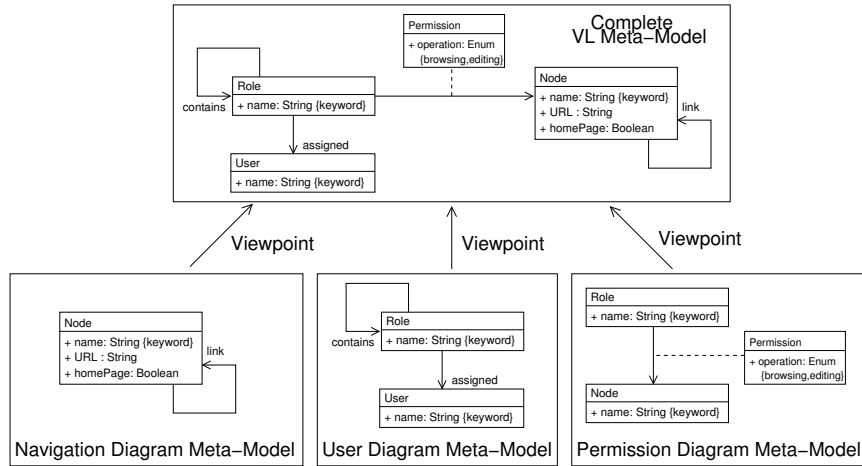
Complete
VL Meta−Model

Permission
+ operation: Enum
{browsing,editing}

contains

Role
+ name: String {keyword}

assigned

User
+ name: String {keyword}

Node
+ name: String {keyword}
+ URL : String
+ homePage: Boolean

link

Viewpoint

Viewpoint

Viewpoint

Node
+ name: String {keyword}
+ URL : String
+ homePage: Boolean

link

Navigation Diagram Meta−Model

contains

Role
+ name: String {keyword}

assigned

User
+ name: String {keyword}

User Diagram Meta−Model

Role
+ name: String {keyword}

Permission
+ operation: Enum
{browsing,editing}

Node
+ name: String {keyword}

Permission Diagram Meta−Model